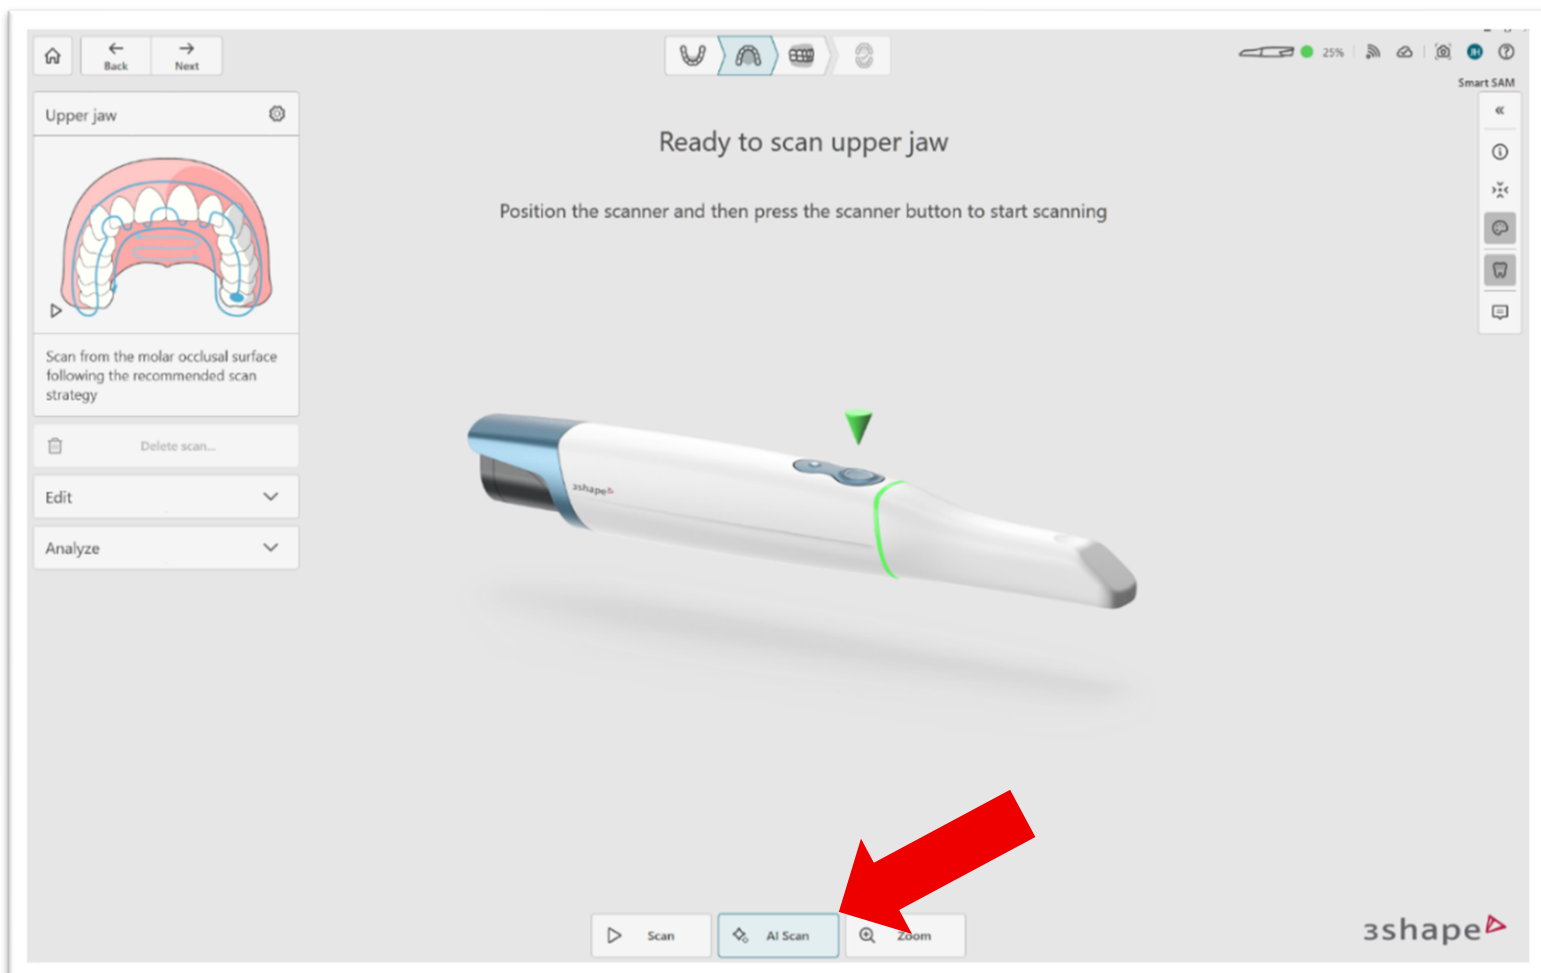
Back
Next

25%

Smart SAM

Upper jaw

Scan from the molar occlusal surface following the recommended scan strategy

Delete scan...

Edit

Analyze

Ready to scan upper jaw

Position the scanner and then press the scanner button to start scanning

3shape

Scan
AI Scan
Zoom

3shape